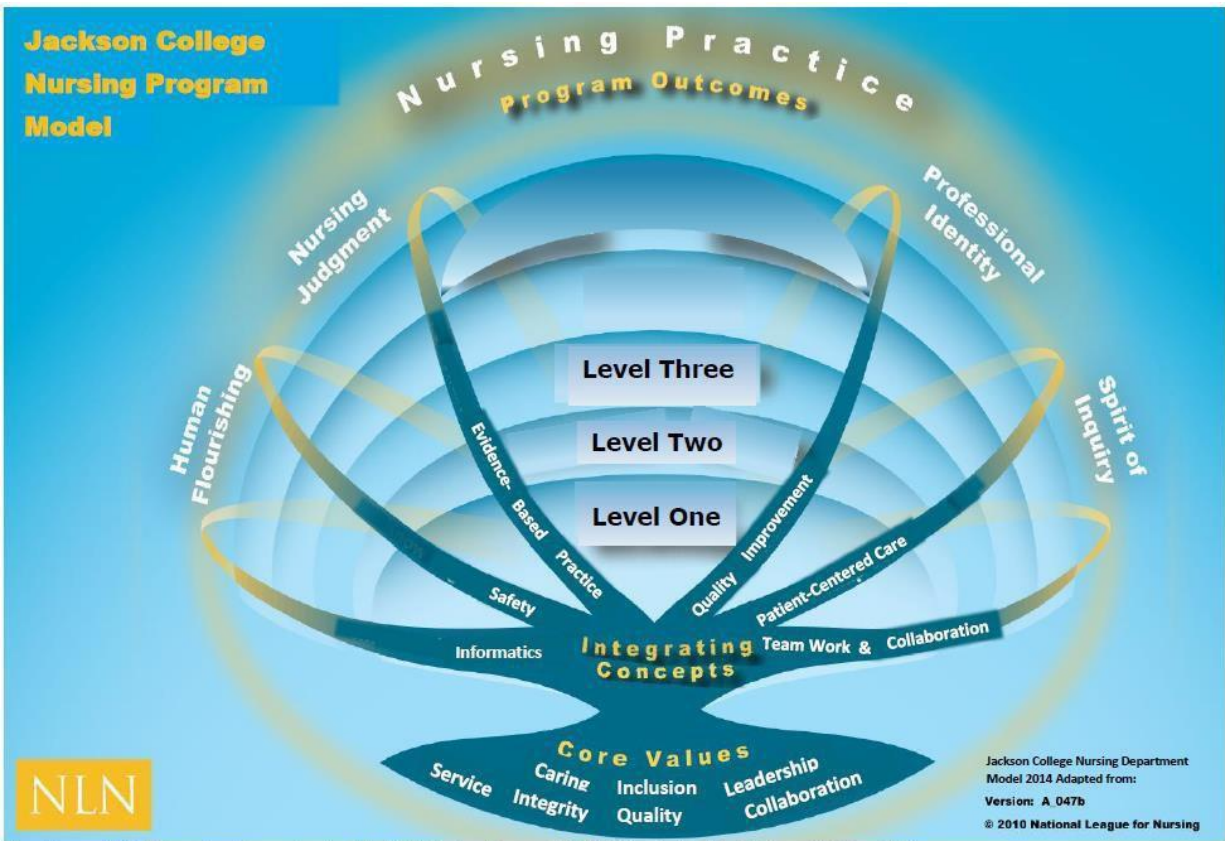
Jackson College Nursing Program Model

Nursing Practice

Program Outcomes

Nursing Judgment

Professional Identity

Human Flourishing

Spirit of Inquiry

Level Three

Level Two

Level One

Evidence-Based Practice

Quality Improvement

Safety

Patient-Centered Care

Informatics

Integrating Concepts

Team Work & Collaboration

Core Values

Service

Caring

Integrity

Inclusion

Quality

Leadership

Collaboration

NLN

Jackson College Nursing Department Model 2014 Adapted from:
Version: A_047b
© 2010 National League for Nursing